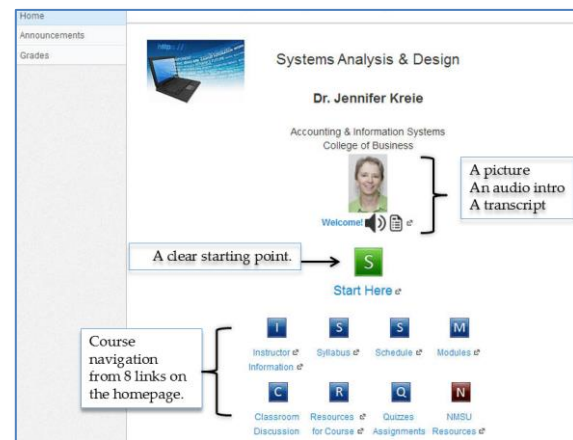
Home
Announcements
Grades

Systems Analysis & Design

Dr. Jennifer Kreie

Accounting & Information Systems
College of Business

A picture
An audio intro
A transcript

Welcome!

A clear starting point.

S

Start Here

Course navigation from 8 links on the homepage.

I
Instructor Information

S
Syllabus

S
Schedule

M
Modules

C
Classroom Discussion

R
Resources for Course

Q
Quizzes Assignments

N
NMSU Resources